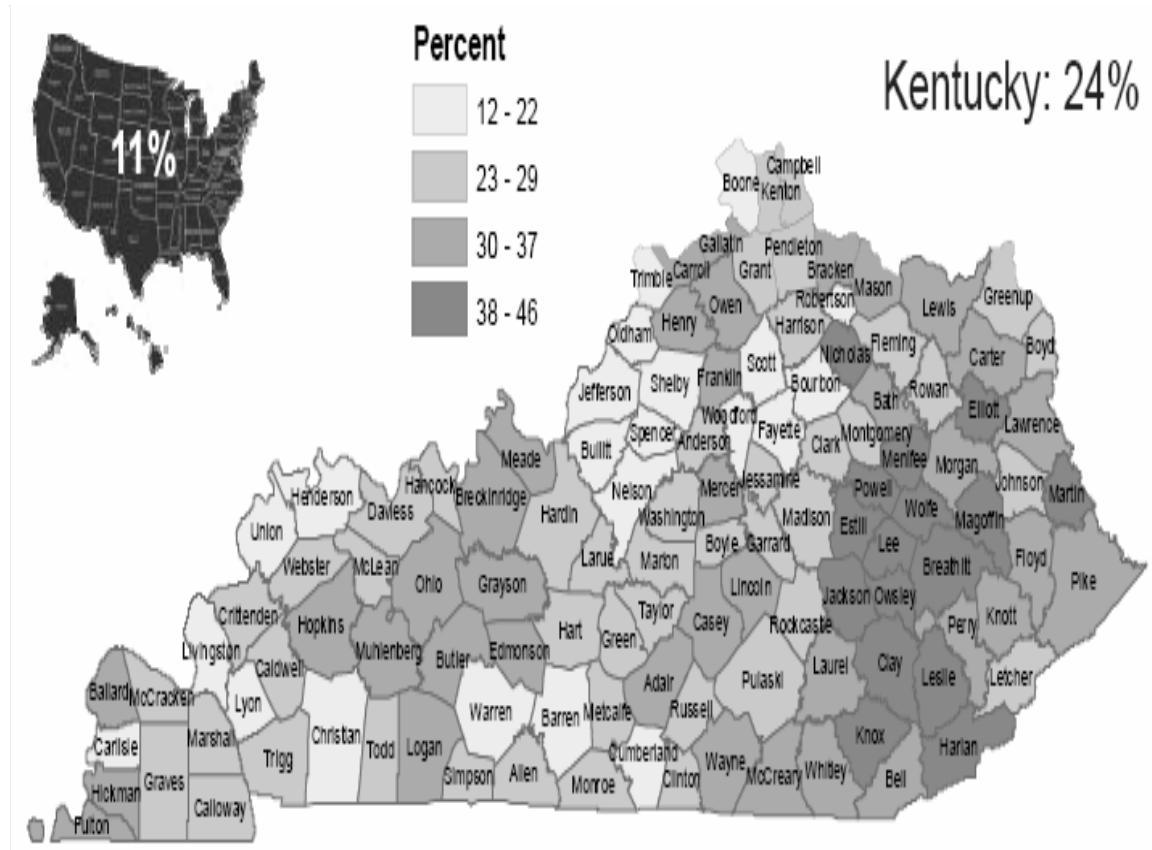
11%

Percent

12 - 22

23 - 29

30 - 37

38 - 46

Kentucky: 24%

Boone
Campbell
Kenton
Gallatin
Pendleton
Trimble
Carroll
Grant
Bracken
Mason
Robertson
Lewis
Greenup
Oldham
Henry
Owen
Harrison
Fleming
Boyd
Carter
Nicholas
Scott
Jefferson
Shelby
Franklin
Bourbon
Rowan
Elliott
Bath
Woodford
Lawrence
Fayette
Bullitt
Spencer
Anderson
Clark
Montgomery
Meade
Menifee
Morgan
Jessamine
Johnson
Hancock
Mercer
Henderson
Breckinridge
Nelson
Powell
Martin
Daviess
Hardin
Wolfe
Washington
Madison
Magoffin
Union
Estill
Boyle
Garrard
Lee
Webster
McLean
Larue
Marion
Breathitt
Floyd
Pike
Ohio
Grayson
Lincoln
Jackson
Owsley
Crittenden
Knott
Hopkins
Taylor
Casey
Rockcastle
Perry
Livingston
Caldwell
Muhlenberg
Hart
Butler
Edmonson
Green
Clay
Ballard
McCracken
Adair
Laurel
Leslie
Letcher
Pulaski
Lyon
Marshall
Christian
Russell
Warren
Barren
Metcalfe
Carlisle
Todd
Logan
Knox
Harlan
Trigg
Cumberland
Wayne
Simpson
Allen
McCreary
Whitley
Hickman
Graves
Monroe
Clinton
Bell
Calloway
Fulton